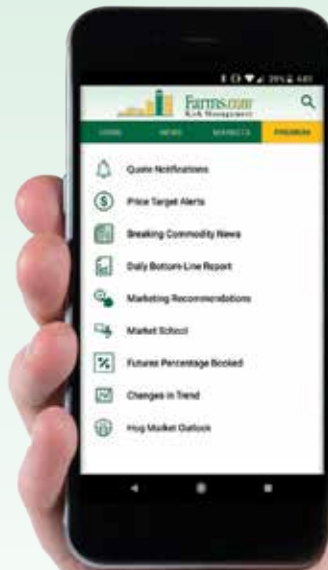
Farms.com
Risk Management

HOME
NEWS
MARKETS
PREMIUM

Quote Notifications
Price Target Alerts
Breaking Commodity News
Daily Bottom-Line Report
Marketing Recommendations
Market School
Futures Percentage Booked
Changes in Trend
Hog Market Outlook